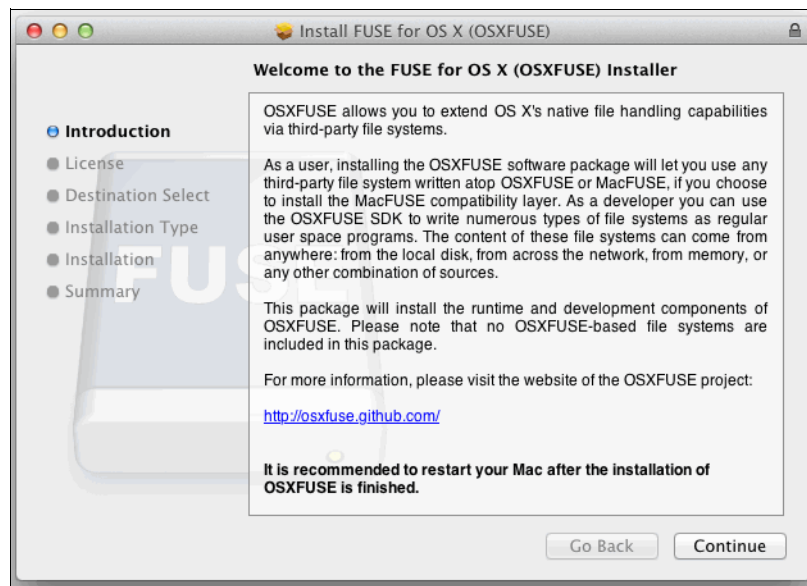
Install FUSE for OS X (OSXFUSE)

Welcome to the FUSE for OS X (OSXFUSE) Installer

Introduction
License
Destination Select
Installation Type
Installation
Summary

FUSE

OSXFUSE allows you to extend OS X's native file handling capabilities via third-party file systems.

As a user, installing the OSXFUSE software package will let you use any third-party file system written atop OSXFUSE or MacFUSE, if you choose to install the MacFUSE compatibility layer. As a developer you can use the OSXFUSE SDK to write numerous types of file systems as regular user space programs. The content of these file systems can come from anywhere: from the local disk, from across the network, from memory, or any other combination of sources.

This package will install the runtime and development components of OSXFUSE. Please note that no OSXFUSE-based file systems are included in this package.

For more information, please visit the website of the OSXFUSE project:

http://osxfuse.github.com/

It is recommended to restart your Mac after the installation of OSXFUSE is finished.

Go Back
Continue